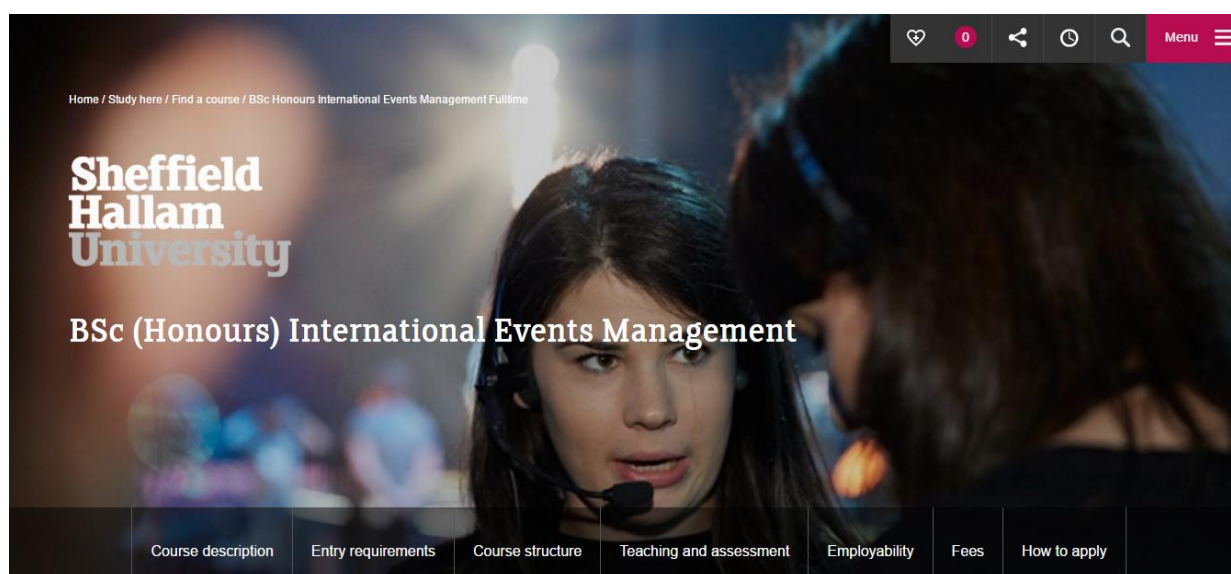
0

Menu

Home / Study here / Find a course / BSc Honours International Events Management Fulltime

Sheffield
Hallam
University

BSc (Honours) International Events Management

Course description | Entry requirements | Course structure | Teaching and assessment | Employability | Fees | How to apply